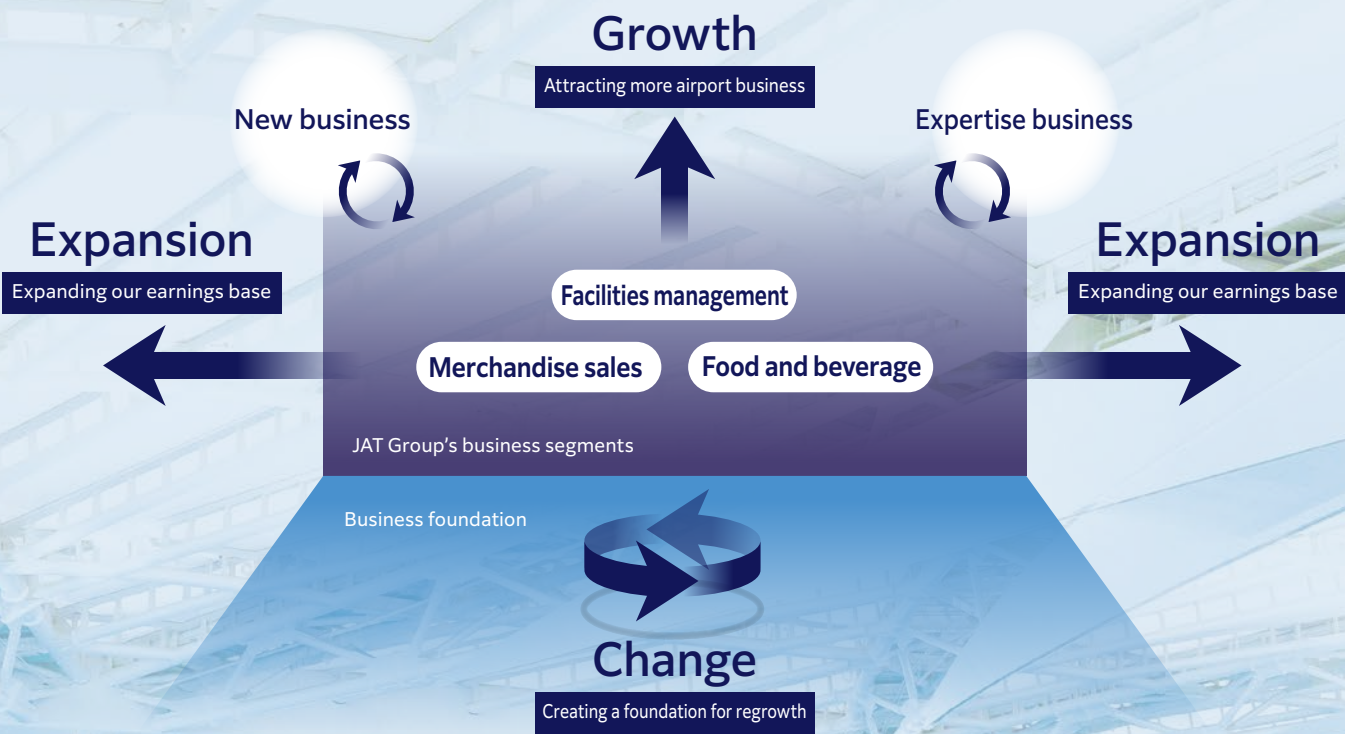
Growth
Attracting more airport business

New business

Expertise business

Expansion
Expanding our earnings base

Expansion
Expanding our earnings base

Facilities management

Merchandise sales

Food and beverage

JAT Group's business segments

Business foundation

Change
Creating a foundation for regrowth